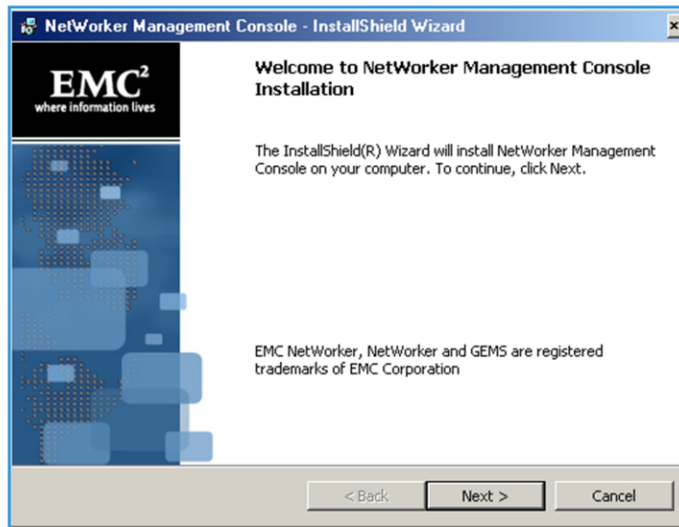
NetWorker Management Console - InstallShield Wizard

$EMC^2$
where information lives

Welcome to NetWorker Management Console Installation

The InstallShield(R) Wizard will install NetWorker Management Console on your computer. To continue, click Next.

EMC NetWorker, NetWorker and GEMS are registered trademarks of EMC Corporation

< Back
Next >
Cancel